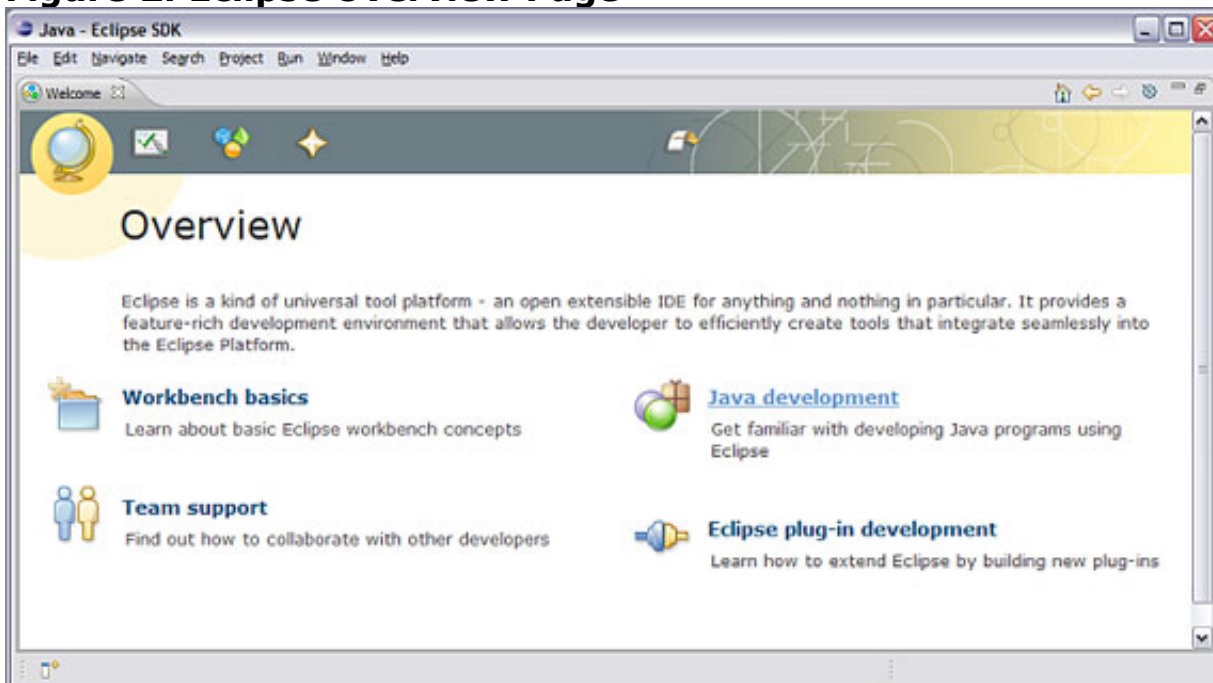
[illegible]

Java - Eclipse SDK

File Edit Navigate Search Project Run Window Help

Welcome

Overview

Eclipse is a kind of universal tool platform - an open extensible IDE for anything and nothing in particular. It provides a feature-rich development environment that allows the developer to efficiently create tools that integrate seamlessly into the Eclipse Platform.

Workbench basics
Learn about basic Eclipse workbench concepts

Java development
Get familiar with developing Java programs using Eclipse

Team support
Find out how to collaborate with other developers

Eclipse plug-in development
Learn how to extend Eclipse by building new plug-ins